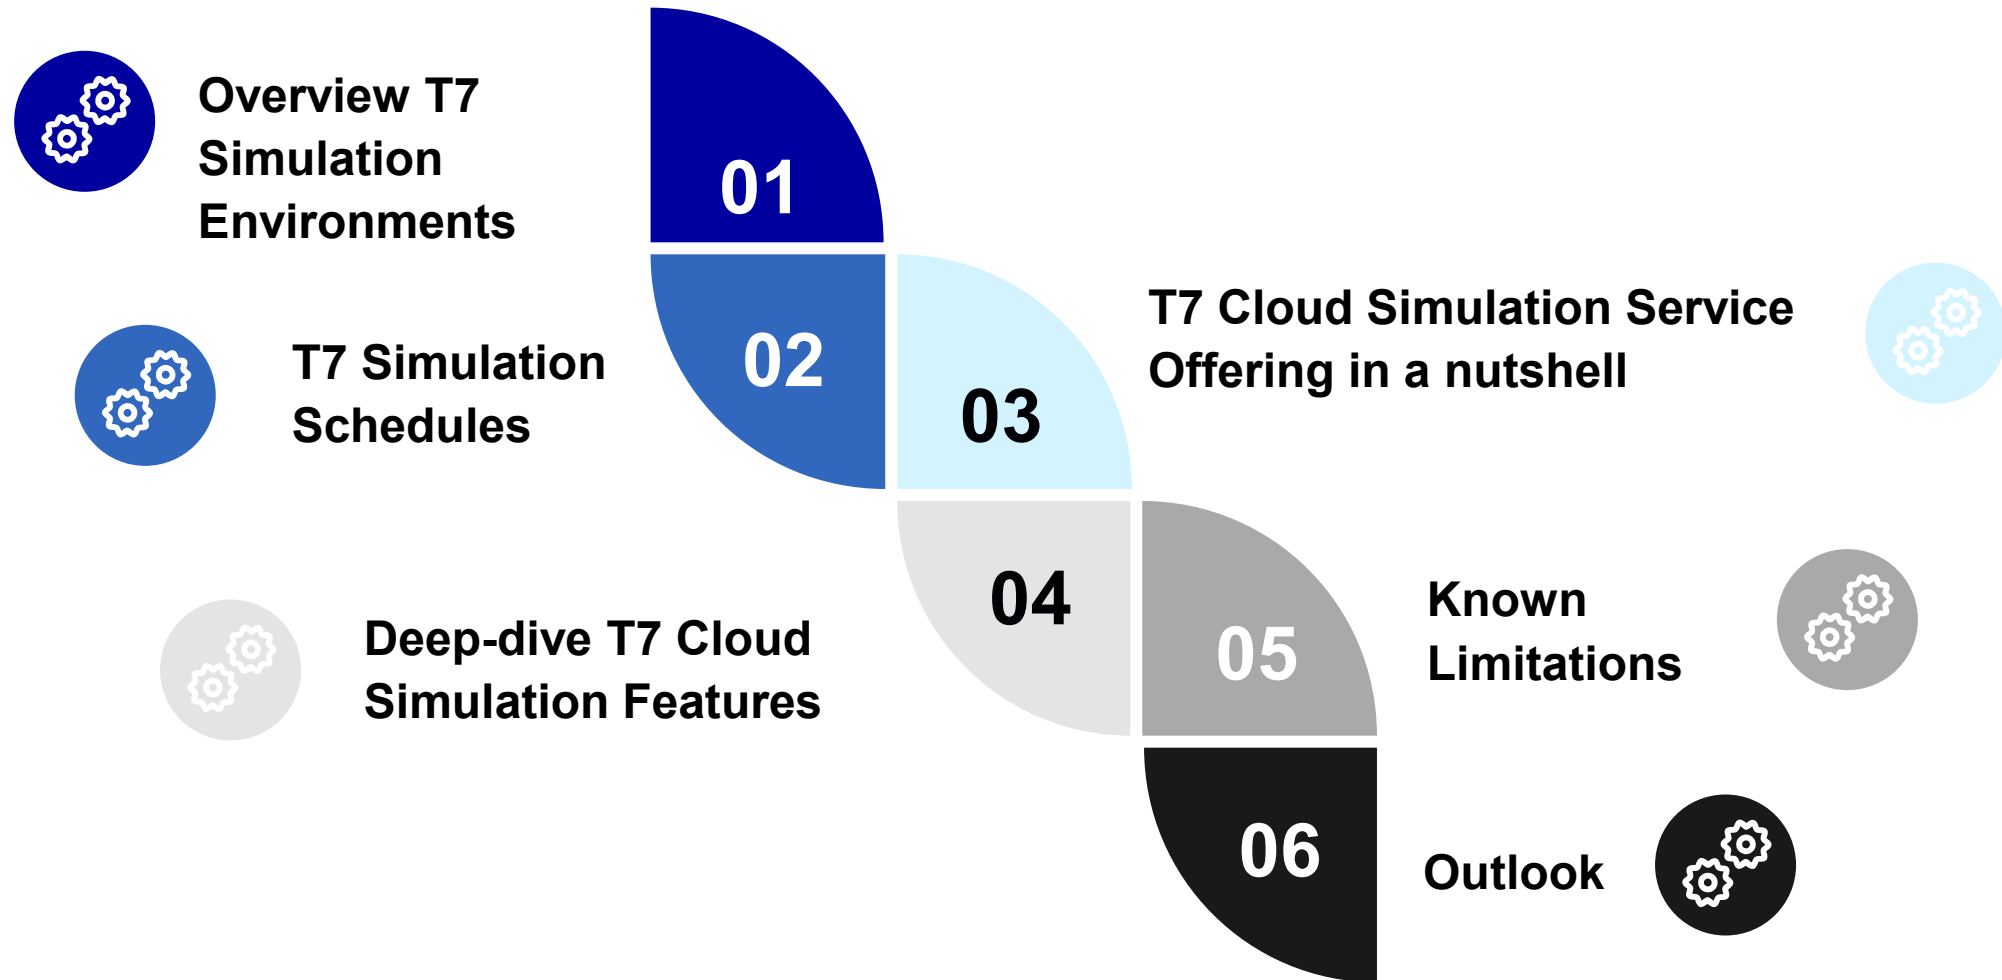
Overview T7 Simulation Environments

01

T7 Simulation Schedules

02

03

T7 Cloud Simulation Service Offering in a nutshell

Deep-dive T7 Cloud Simulation Features

04

05

Known Limitations

06

Outlook